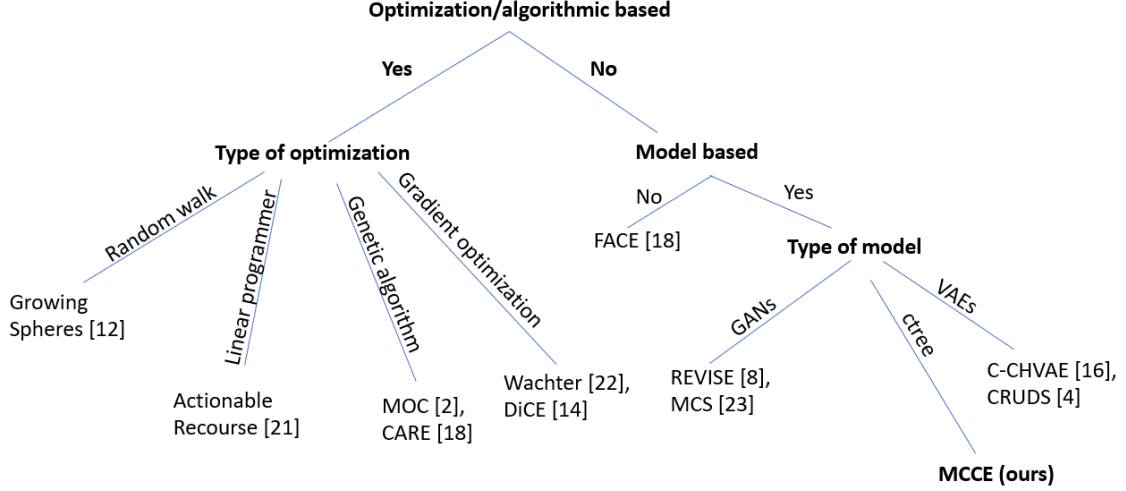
Optimization/algorithmic based

Yes

No

Type of optimization

Model based

Random walk

Linear programmer

Genetic algorithm

Gradient optimization

No

Yes

FACE [18]

Type of model

Growing Spheres [12]

Actionable Recourse [21]

MOC [2], CARE [18]

Wachter [22], DiCE [14]

GANs

ctree

VAEs

REVISE [8], MCS [23]

C-CHVAE [16], CRUDS [4]

MCCE (ours)